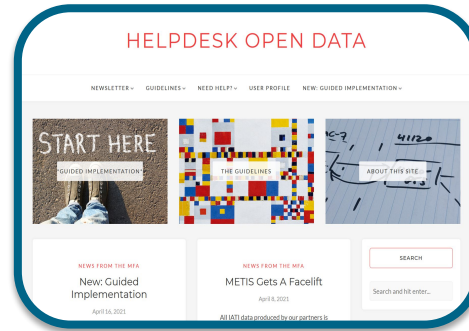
HELPDESK OPEN DATA

NEWSLETTER ⌄ GUIDELINES ⌄ NEED HELP? ⌄ USER PROFILE NEW: GUIDED IMPLEMENTATION ⌄

START HERE

GUIDED IMPLEMENTATION

THE GUIDELINES

ABOUT THIS SITE

NEWS FROM THE MFA

New: Guided Implementation

April 16, 2021

NEWS FROM THE MFA

METIS Gets A Facelift

April 8, 2021

All IATI data produced by our partners is

SEARCH

Search and hit enter...